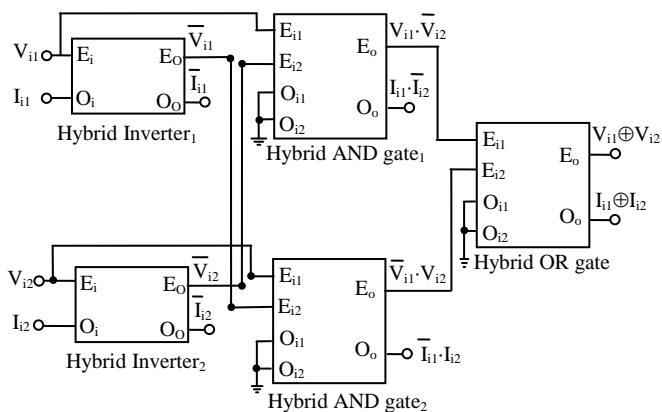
$V_{i1}$
$E_i$
$E_O$
$\overline{V}_{i1}$
$I_{i1}$
$O_i$
$O_O$
$\overline{I}_{i1}$
Hybrid Inverter$_1$

$E_{i1}$
$E_{i2}$
$O_{i1}$
$O_{i2}$
$E_o$
$O_o$
$V_{i1}\cdot\overline{V}_{i2}$
$I_{i1}\cdot\overline{I}_{i2}$
Hybrid AND gate$_1$

$E_{i1}$
$E_{i2}$
$O_{i1}$
$O_{i2}$
$E_o$
$O_o$
$V_{i1}\oplus V_{i2}$
$I_{i1}\oplus I_{i2}$
Hybrid OR gate

$V_{i2}$
$E_i$
$E_O$
$\overline{V}_{i2}$
$I_{i2}$
$O_i$
$O_O$
$\overline{I}_{i2}$
Hybrid Inverter$_2$

$E_{i1}$
$E_{i2}$
$O_{i1}$
$O_{i2}$
$E_o$
$O_o$
$\overline{V}_{i1}\cdot V_{i2}$
$\overline{I}_{i1}\cdot I_{i2}$
Hybrid AND gate$_2$